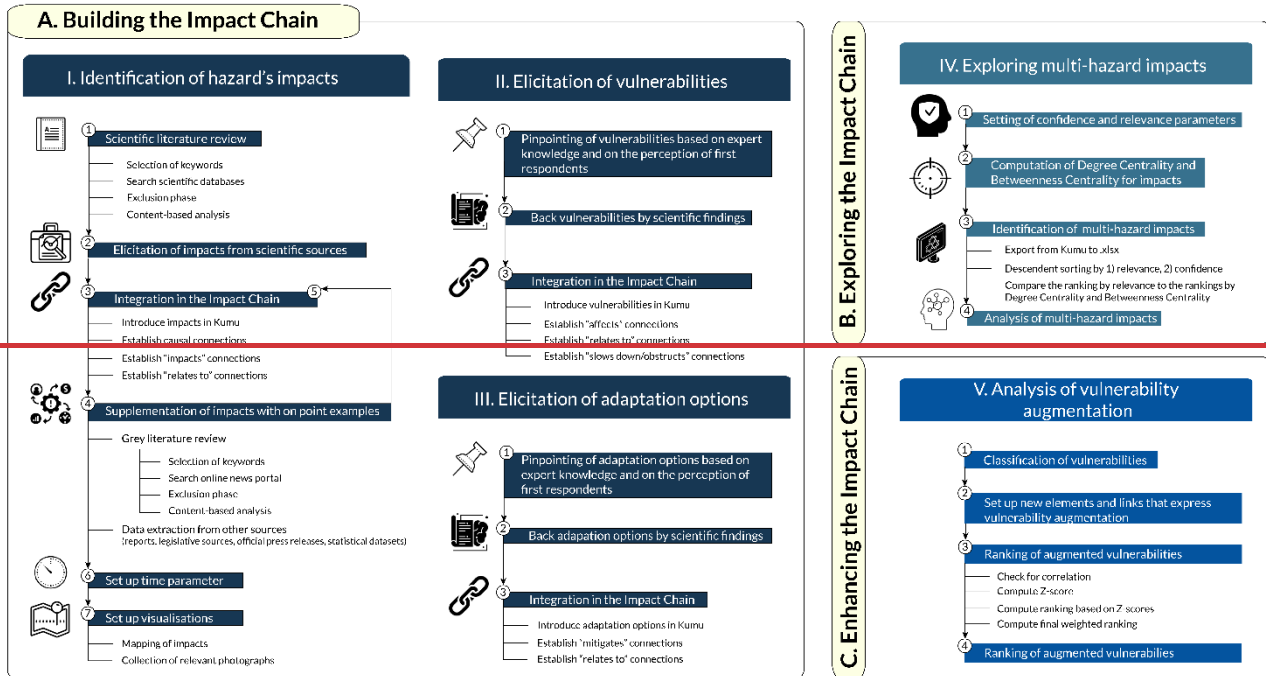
A. Building the Impact Chain

I. Identification of hazard's impacts

1 Scientific literature review
Selection of keywords
Search scientific databases
Exclusion phase
Content-based analysis

2 Elicitation of impacts from scientific sources

3 Integration in the Impact Chain
5
Introduce impacts in Kumu
Establish causal connections
Establish "impacts" connections
Establish "relates to" connections

4 Supplementation of impacts with on point examples
Grey literature review
Selection of keywords
Search online news portal
Exclusion phase
Content-based analysis
Data extraction from other sources (reports, legislative sources, official press releases, statistical datasets)

6 Set up time parameter

7 Set up visualisations
Mapping of impacts
Collection of relevant photographs

II. Elicitation of vulnerabilities

1 Pinpointing of vulnerabilities based on expert knowledge and on the perception of first respondents

2 Back vulnerabilities by scientific findings

3 Integration in the Impact Chain
Introduce vulnerabilities in Kumu
Establish "affects" connections
Establish "relates to" connections
Establish "slows down/obstructs" connections

III. Elicitation of adaptation options

1 Pinpointing of adaptation options based on expert knowledge and on the perception of first respondents

2 Back adapation options by scientific findings

3 Integration in the Impact Chain
Introduce adaptation options in Kumu
Establish "mitigates" connections
Establish "relates to" connections

B. Exploring the Impact Chain

IV. Exploring multi-hazard impacts

1 Setting of confidence and relevance parameters

2 Computation of Degree Centrality and Betweenness Centrality for impacts

3 Identification of multi-hazard impacts
Export from Kumu to .xlsx
Descendent sorting by 1) relevance, 2) confidence
Compare the ranking by relevance to the rankings by Degree Centrality and Betweenness Centrality

4 Analysis of multi-hazard impacts

C. Enhancing the Impact Chain

V. Analysis of vulnerability augmentation

1 Classification of vulnerabilities

2 Set up new elements and links that express vulnerability augmentation

3 Ranking of augmented vulnerabilities
Check for correlation
Compute Z-score
Compute ranking based on Z-scores
Compute final weighted ranking

4 Ranking of augmented vulnerabilies